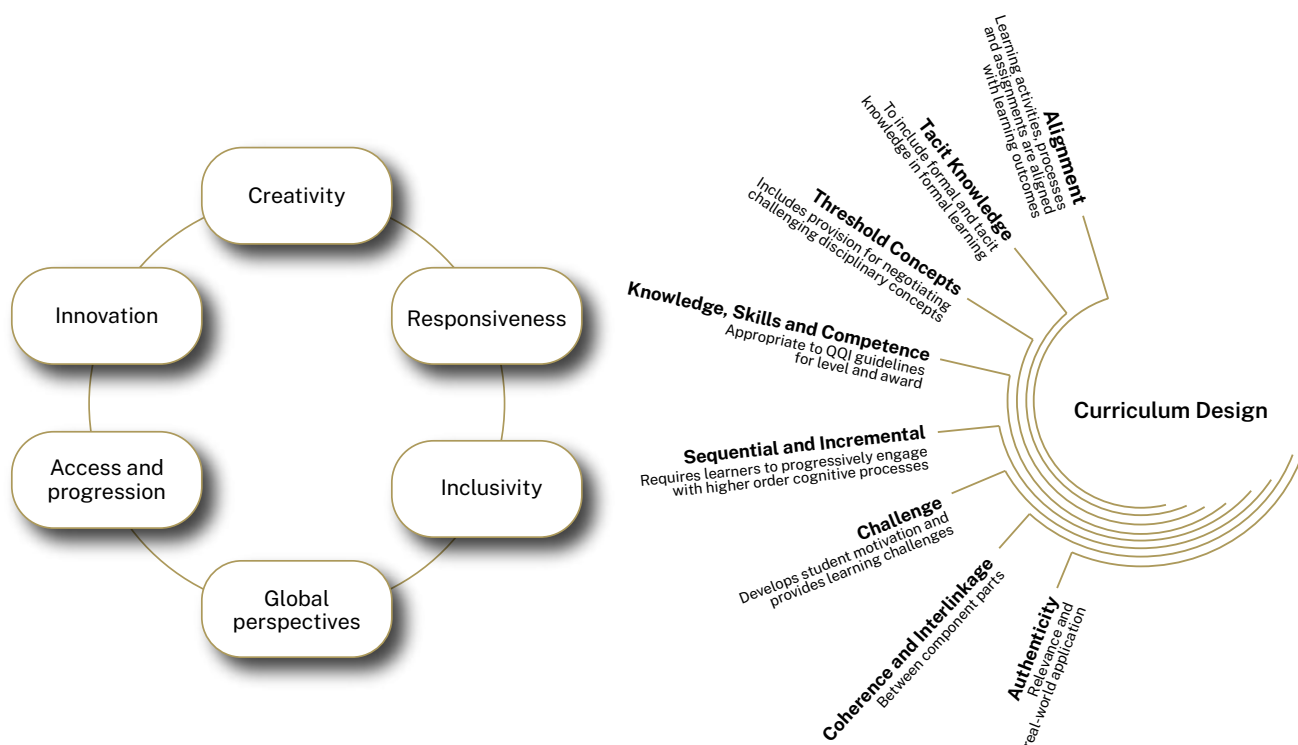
Creativity

Responsiveness

Inclusivity

Global perspectives

Access and progression

Innovation

Curriculum Design

Alignment
Learning activities, processes and assignments are aligned with learning outcomes

Tacit Knowledge
To include formal and tacit knowledge in formal learning

Threshold Concepts
Includes provision for negotiating challenging disciplinary concepts

Knowledge, Skills and Competence
Appropriate to QQI guidelines for level and award

Sequential and Incremental
Requires learners to progressively engage with higher order cognitive processes

Challenge
Develops student motivation and provides learning challenges

Coherence and Interlinkage
Between component parts

Authenticity
Relevance and real-world application